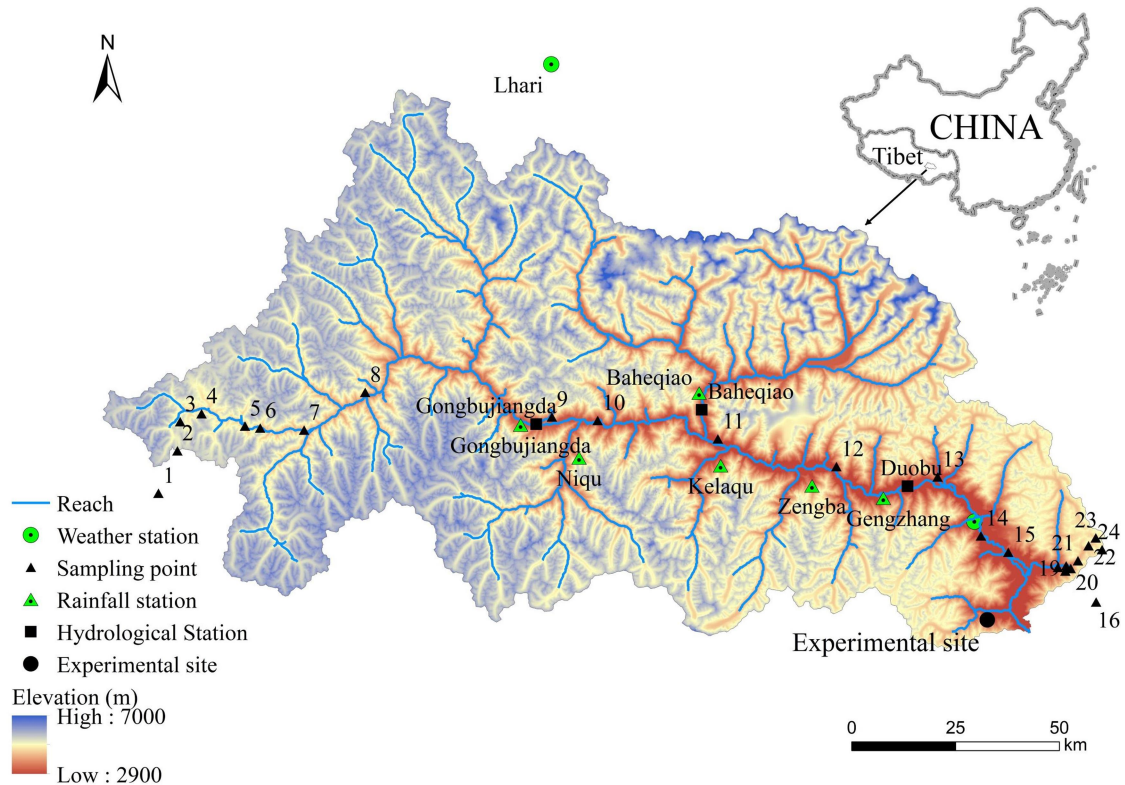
N

Lhari

CHINA

Tibet

8

3 4

5 6

7

2

1

Gongbujiangda

9

10

Baheqiao

Baheqiao

11

Gongbujiangda

Niqu

Kelaqu

12

Duobu

13

Zengba

Gengzhang

14

15

23

24

21

22

19

20

16

Experimental site

Reach

Weather station

Sampling point

Rainfall station

Hydrological Station

Experimental site

Elevation (m)

High : 7000

Low : 2900

0 25 50 km